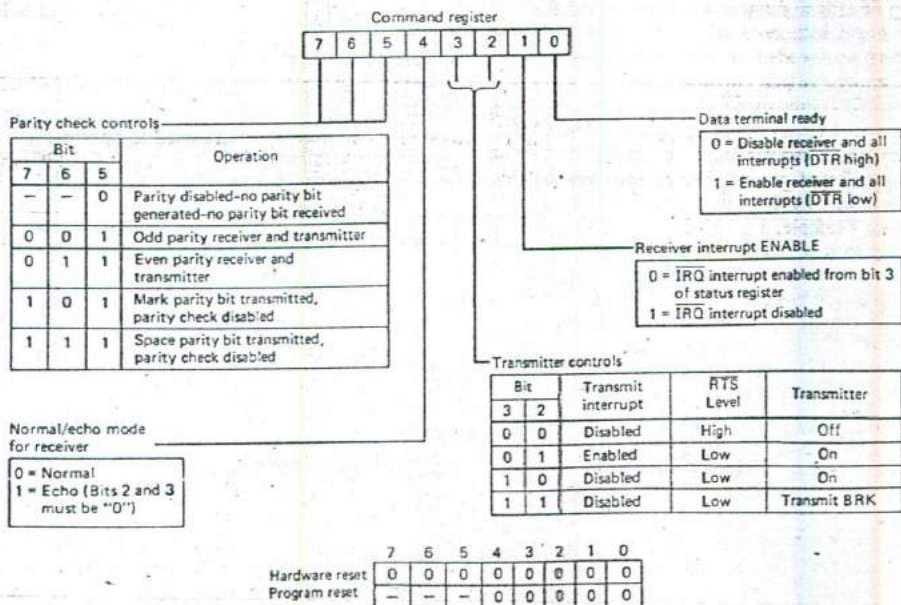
Command register

| 7 | 6 | 5 | 4 | 3 | 2 | 1 | 0 |
|---|---|---|---|---|---|---|---|

Parity check controls

| Bit 7 | Bit 6 | Bit 5 | Operation |
|---|---|---|---|
| – | – | 0 | Parity disabled-no parity bit generated-no parity bit received |
| 0 | 0 | 1 | Odd parity receiver and transmitter |
| 0 | 1 | 1 | Even parity receiver and transmitter |
| 1 | 0 | 1 | Mark parity bit transmitted, parity check disabled |
| 1 | 1 | 1 | Space parity bit transmitted, parity check disabled |

Data terminal ready

0 = Disable receiver and all interrupts (DTR high)
1 = Enable receiver and all interrupts ($\overline{DTR}$ low)

Receiver interrupt ENABLE

0 = $\overline{IRQ}$ interrupt enabled from bit 3 of status register
1 = $\overline{IRQ}$ interrupt disabled

Transmitter controls

| Bit 3 | Bit 2 | Transmit interrupt | $\overline{RTS}$ Level | Transmitter |
|---|---|---|---|---|
| 0 | 0 | Disabled | High | Off |
| 0 | 1 | Enabled | Low | On |
| 1 | 0 | Disabled | Low | On |
| 1 | 1 | Disabled | Low | Transmit BRK |

Normal/echo mode for receiver

0 = Normal
1 = Echo (Bits 2 and 3 must be "0")

| | 7 | 6 | 5 | 4 | 3 | 2 | 1 | 0 |
|---|---|---|---|---|---|---|---|---|
| Hardware reset | 0 | 0 | 0 | 0 | 0 | 0 | 0 | 0 |
| Program reset | – | – | – | 0 | 0 | 0 | 0 | 0 |